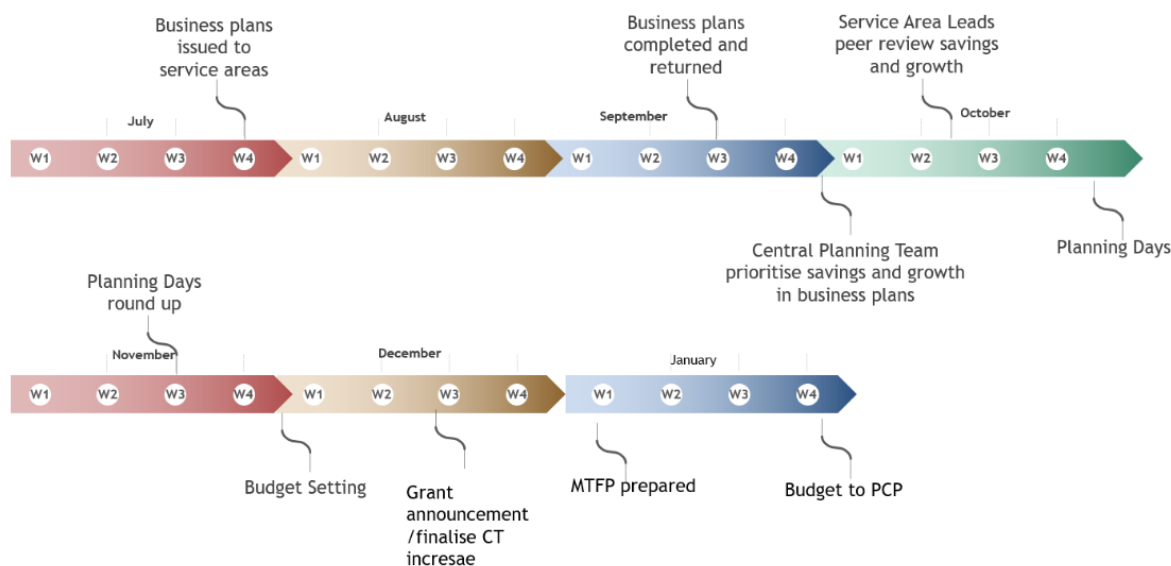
Business plans issued to service areas

Business plans completed and returned

Service Area Leads peer review savings and growth

July

W1 W2 W3 W4

August

W1 W2 W3 W4

September

W1 W2 W3 W4

October

W1 W2 W3 W4

Central Planning Team prioritise savings and growth in business plans

Planning Days

Planning Days round up

November

W1 W2 W3 W4

December

W1 W2 W3 W4

January

W1 W2 W3 W4

Budget Setting

Grant announcement /finalise CT incresae

MTFP prepared

Budget to PCP